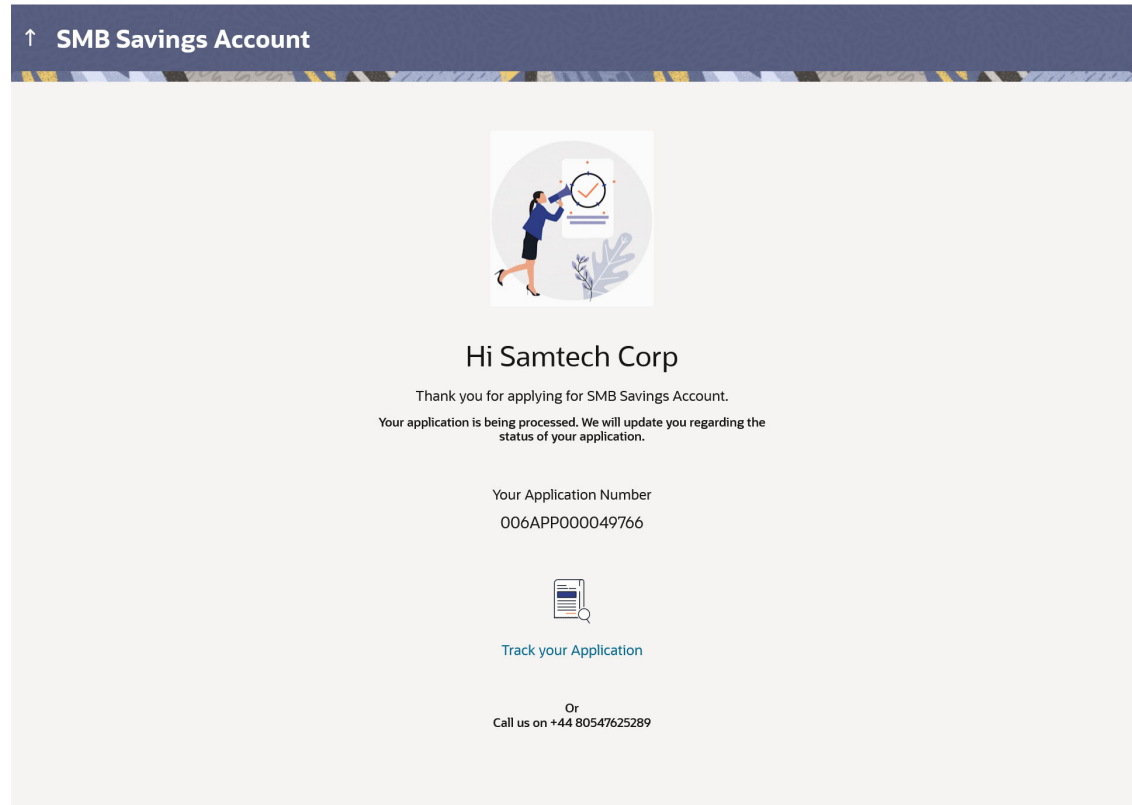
↑ SMB Savings Account

Hi Samtech Corp

Thank you for applying for SMB Savings Account.

Your application is being processed. We will update you regarding the status of your application.

Your Application Number

006APP000049766

Track your Application

Or
Call us on +44 80547625289